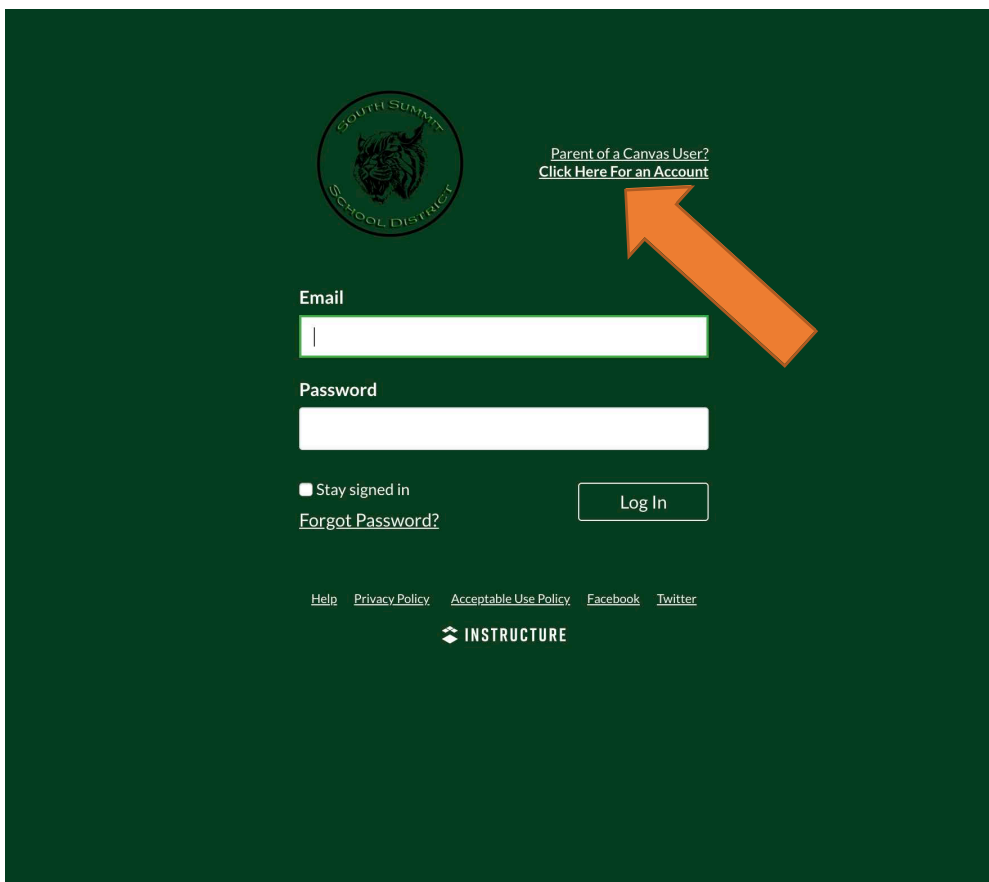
SOUTH SUMMIT SCHOOL DISTRICT

Parent of a Canvas User?
Click Here For an Account

Email

Password

Stay signed in
Forgot Password?
Log In

Help Privacy Policy Acceptable Use Policy Facebook Twitter

INSTRUCTURE